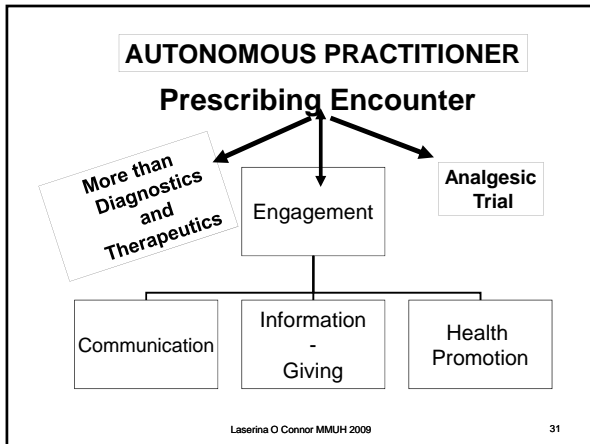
AUTONOMOUS PRACTITIONER

Prescribing Encounter

More than Diagnostics and Therapeutics

Engagement

Analgesic Trial

Communication

Information - Giving

Health Promotion

Laserina O Connor MMUH 2009

31